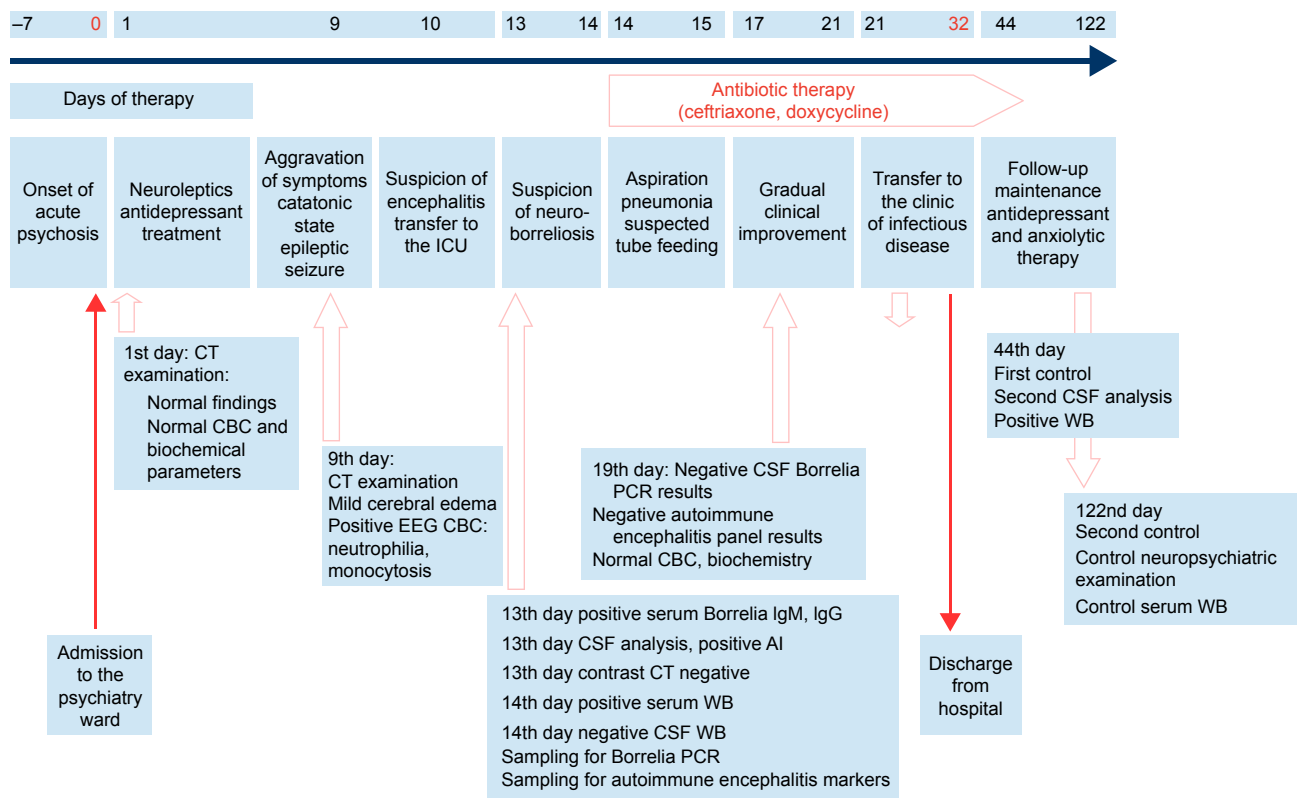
–7 0 | 1 9 | 10 | 13 14 | 14 15 | 17 21 | 21 32 | 44 122

Days of therapy

Antibiotic therapy (ceftriaxone, doxycycline)

Onset of acute psychosis

Neuroleptics antidepressant treatment

Aggravation of symptoms catatonic state epileptic seizure

Suspicion of encephalitis transfer to the ICU

Suspicion of neuroborreliosis

Aspiration pneumonia suspected tube feeding

Gradual clinical improvement

Transfer to the clinic of infectious disease

Follow-up maintenance antidepressant and anxiolytic therapy

1st day: CT examination:
Normal findings
Normal CBC and biochemical parameters

9th day:
CT examination
Mild cerebral edema
Positive EEG CBC: neutrophilia, monocytosis

19th day: Negative CSF Borrelia PCR results
Negative autoimmune encephalitis panel results
Normal CBC, biochemistry

44th day
First control
Second CSF analysis
Positive WB

122nd day
Second control
Control neuropsychiatric examination
Control serum WB

13th day positive serum Borrelia IgM, IgG
13th day CSF analysis, positive AI
13th day contrast CT negative
14th day positive serum WB
14th day negative CSF WB
Sampling for Borrelia PCR
Sampling for autoimmune encephalitis markers

Admission to the psychiatry ward

Discharge from hospital